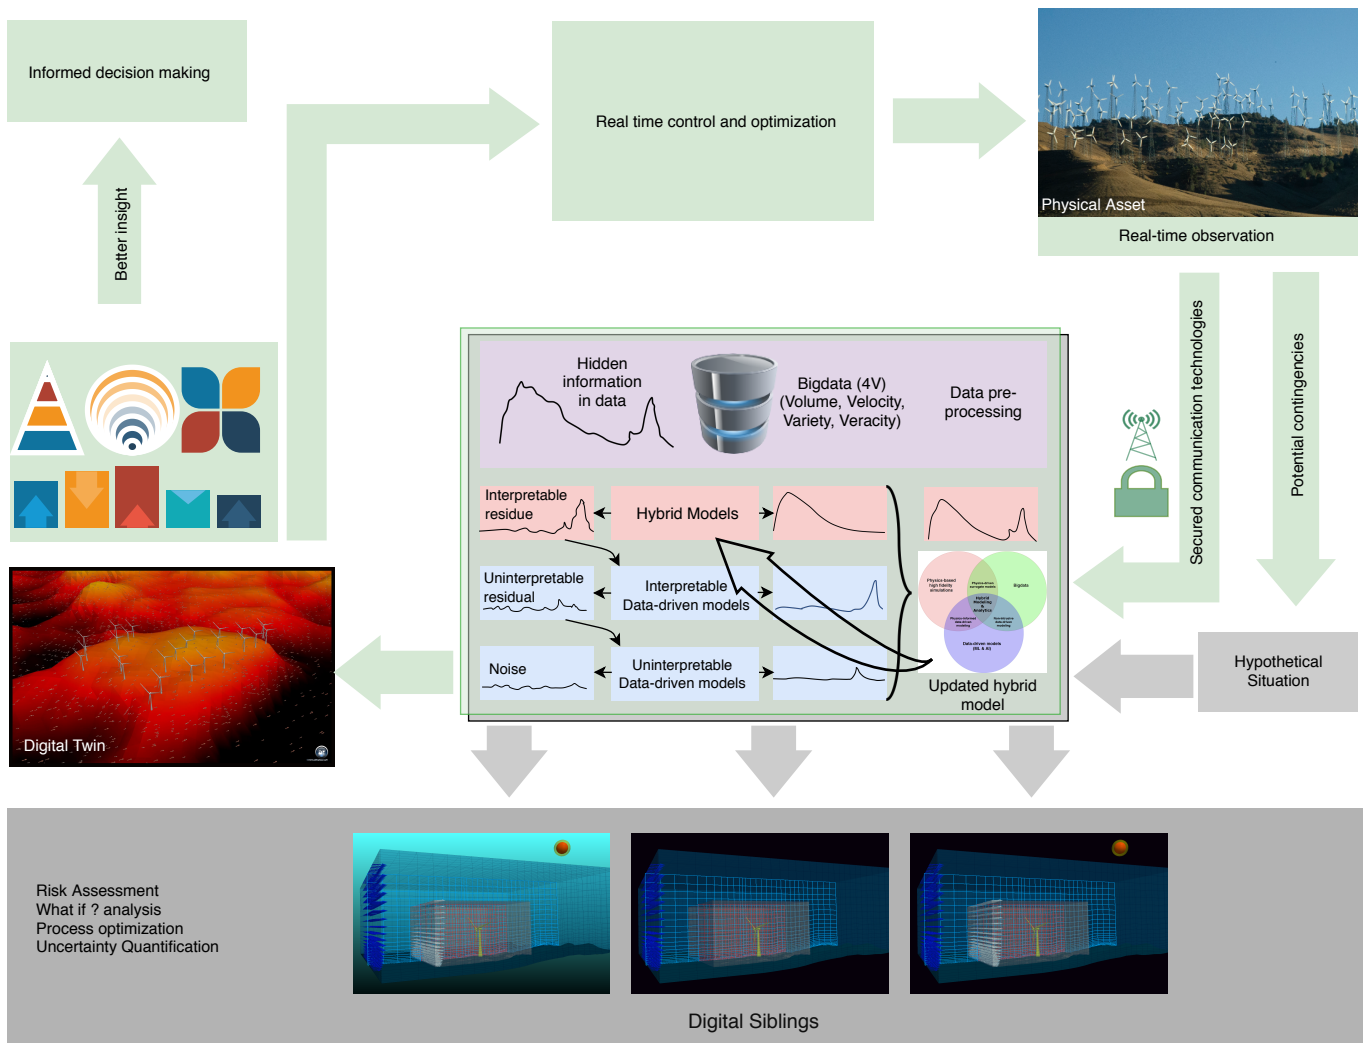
Informed decision making

Better insight

Real time control and optimization

Physical Asset

Real-time observation

Secured communication technologies

Potential contingencies

Hidden information in data

Bigdata (4V) (Volume, Velocity, Variety, Veracity)

Data pre-processing

Interpretable residue

Hybrid Models

Uninterpretable residual

Interpretable Data-driven models

Noise

Uninterpretable Data-driven models

Physics-based high fidelity simulations

Bigdata

Hybrid Modeling & Analytics

Data-driven models

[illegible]

Updated hybrid model

Hypothetical Situation

Digital Twin

Risk Assessment
What if ? analysis
Process optimization
Uncertainty Quantification

Digital Siblings